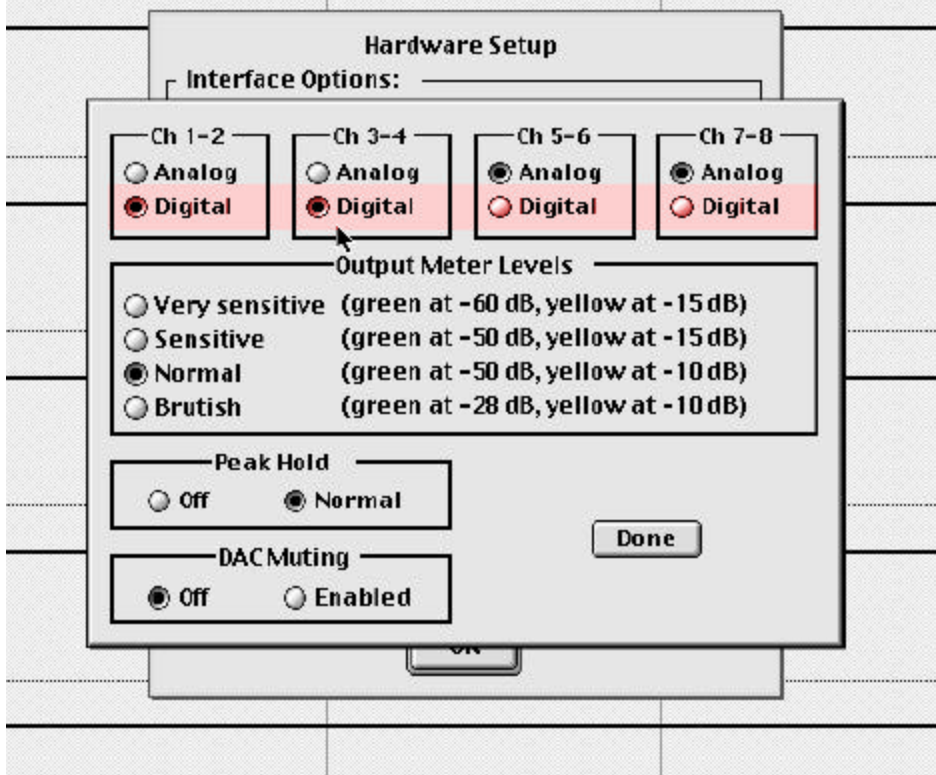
Hardware Setup

Interface Options:

Ch 1-2
Analog
Digital

Ch 3-4
Analog
Digital

Ch 5-6
Analog
Digital

Ch 7-8
Analog
Digital

Output Meter Levels
Very sensitive (green at -60 dB, yellow at -15 dB)
Sensitive (green at -50 dB, yellow at -15 dB)
Normal (green at -50 dB, yellow at -10 dB)
Brutish (green at -28 dB, yellow at -10 dB)

Peak Hold
Off Normal

DAC Muting
Off Enabled

Done

OK